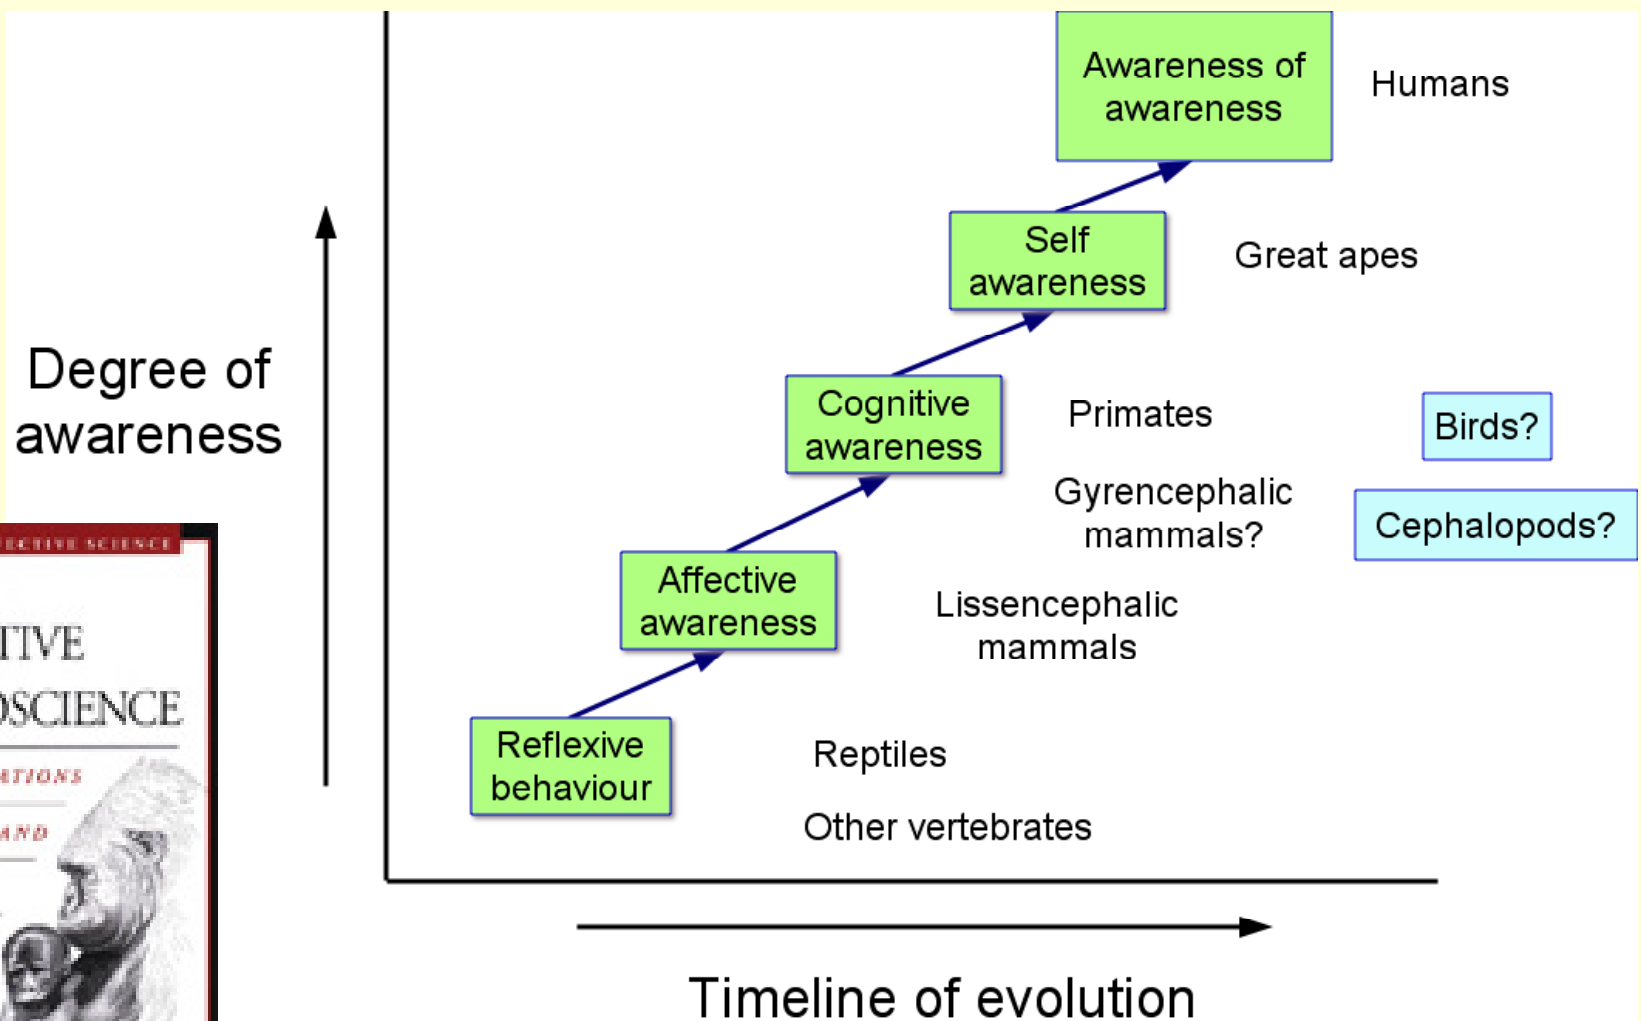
Degree of awareness

Awareness of awareness

Humans

Self awareness

Great apes

Cognitive awareness

Primates

Birds?

Gyrencephalic mammals?

Cephalopods?

Affective awareness

Lissencephalic mammals

Reflexive behaviour

Reptiles

Other vertebrates

Timeline of evolution

ECTIVE SCIENCE

TIVE

OSCIENCE

ATIONS

AND